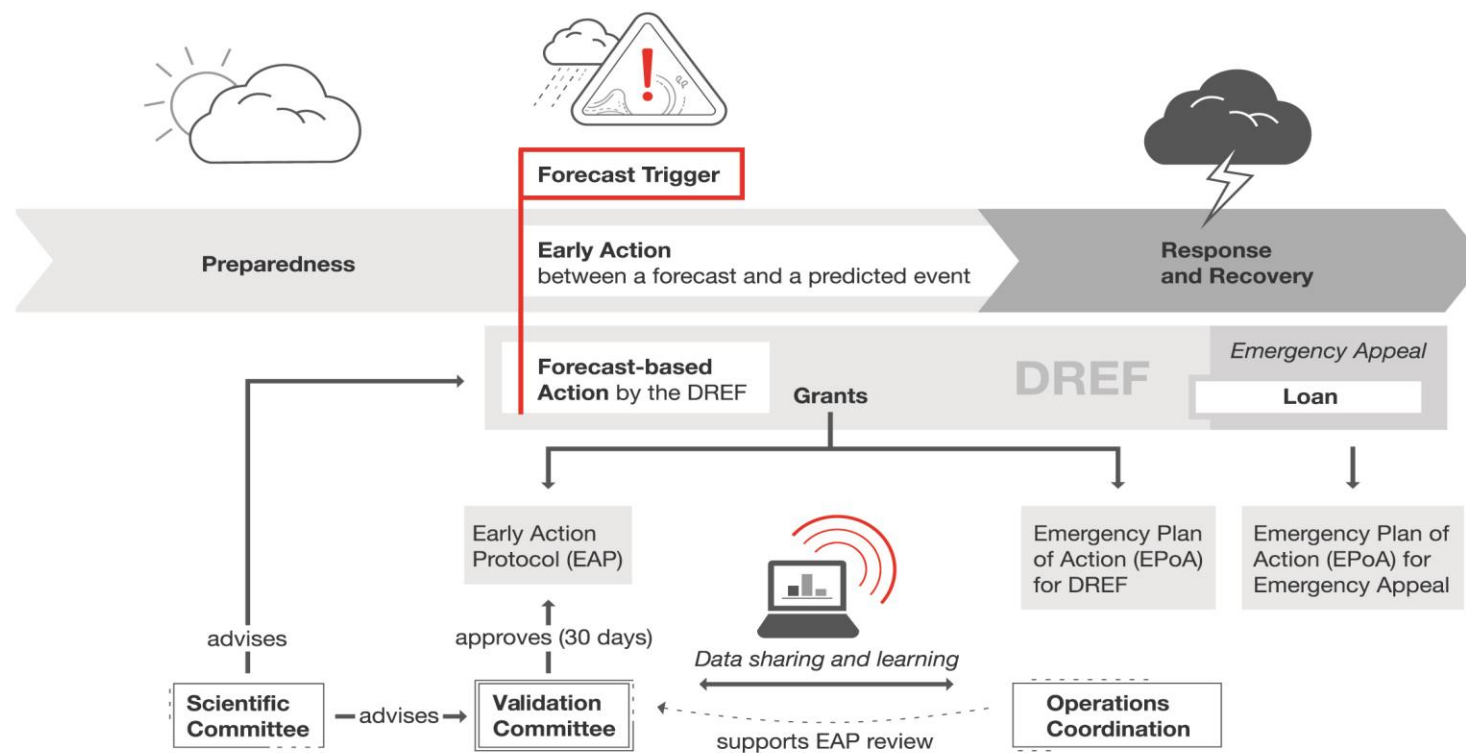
Forecast Trigger

Preparedness

Early Action
between a forecast and a predicted event

Response and Recovery

Forecast-based Action by the DREF

Grants

DREF

Emergency Appeal

Loan

Early Action Protocol (EAP)

Emergency Plan of Action (EPoA) for DREF

Emergency Plan of Action (EPoA) for Emergency Appeal

advises

approves (30 days)

Data sharing and learning

Scientific Committee

advises

Validation Committee

supports EAP review

Operations Coordination